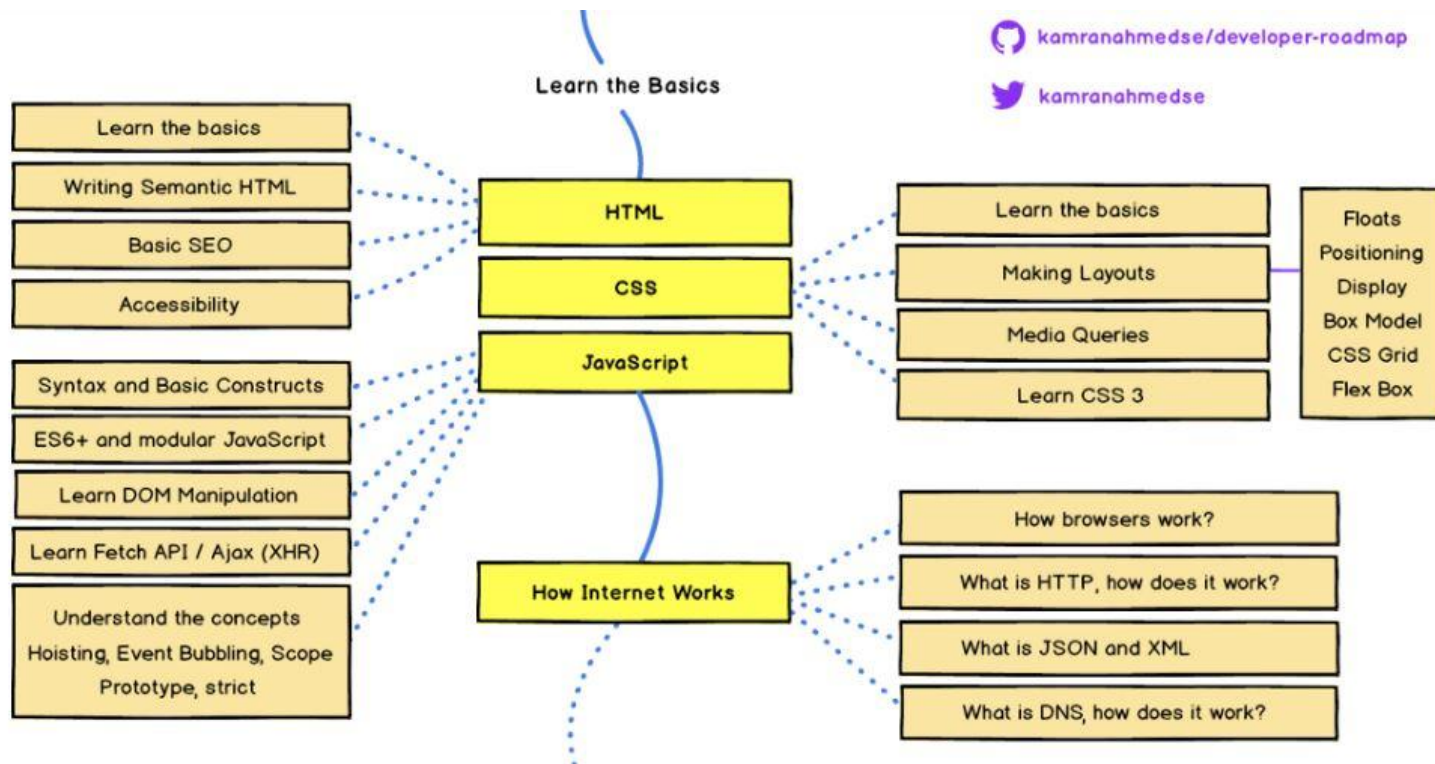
kamranahmedse/developer-roadmap

kamranahmedse

Learn the Basics

Learn the basics

Writing Semantic HTML

Basic SEO

Accessibility

HTML

CSS

JavaScript

Syntax and Basic Constructs

ES6+ and modular JavaScript

Learn DOM Manipulation

Learn Fetch API / Ajax (XHR)

Understand the concepts Hoisting, Event Bubbling, Scope Prototype, strict

Learn the basics

Making Layouts

Media Queries

Learn CSS 3

Floats
Positioning
Display
Box Model
CSS Grid
Flex Box

How Internet Works

How browsers work?

What is HTTP, how does it work?

What is JSON and XML

What is DNS, how does it work?